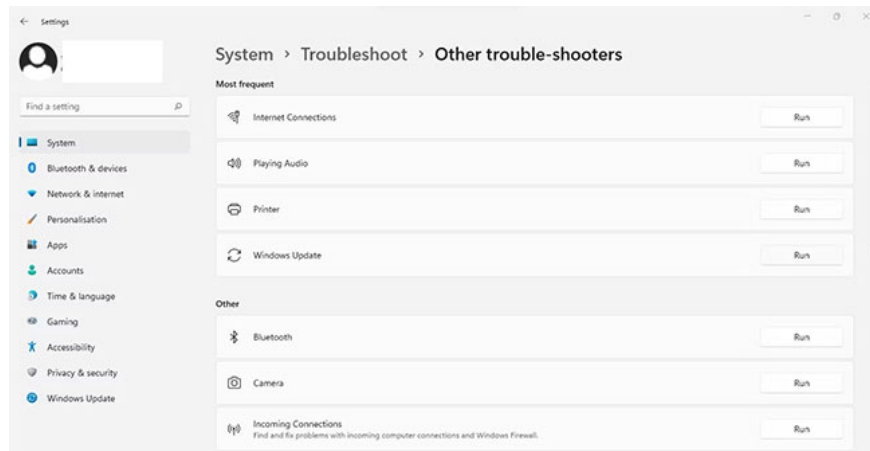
Settings

Find a setting

System
Bluetooth & devices
Network & internet
Personalisation
Apps
Accounts
Time & language
Gaming
Accessibility
Privacy & security
Windows Update

System › Troubleshoot › Other trouble-shooters

Most frequent

Internet Connections
Run

Playing Audio
Run

Printer
Run

Windows Update
Run

Other

Bluetooth
Run

Camera
Run

Incoming Connections
Find and fix problems with incoming computer connections and Windows Firewall.
Run